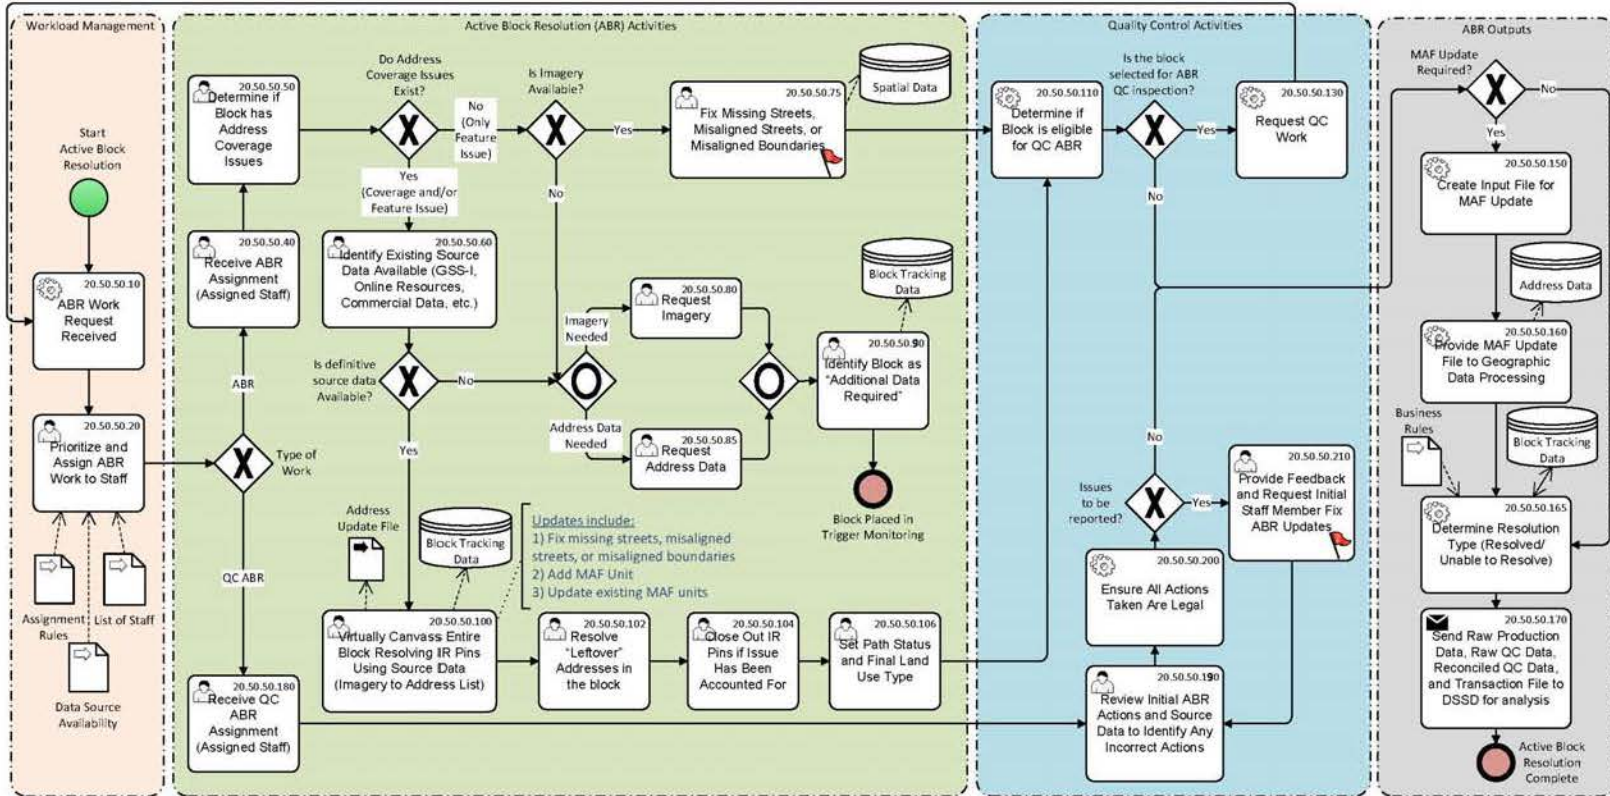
Workload Management

Start Active Block Resolution

20.50.50.10
ABR Work Request Received

20.50.50.20
Prioritize and Assign ABR Work to Staff

Assignment Rules

List of Staff

Data Source Availability

Active Block Resolution (ABR) Activities

20.50.50.50
Determine if Block has Address Coverage Issues

Do Address Coverage Issues Exist?

No (Only Feature Issue)

Yes (Coverage and/or Feature Issue)

Is Imagery Available?

Yes

No

20.50.50.75
Fix Missing Streets, Misaligned Streets, or Misaligned Boundaries

Spatial Data

20.50.50.40
Receive ABR Assignment (Assigned Staff)

ABR

Type of Work

QC ABR

20.50.50.60
Identify Existing Source Data Available (GSS-I, Online Resources, Commercial Data, etc.)

Is definitive source data Available?

No

Yes

Imagery Needed

20.50.50.80
Request Imagery

Address Data Needed

20.50.50.85
Request Address Data

Block Tracking Data

20.50.50.90
Identify Block as "Additional Data Required"

Block Placed in Trigger Monitoring

Address Update File

Block Tracking Data

Updates include:
1) Fix missing streets, misaligned streets, or misaligned boundaries
2) Add MAF Unit
3) Update existing MAF units

20.50.50.100
Virtually Canvass Entire Block Resolving IR Pins Using Source Data (Imagery to Address List)

20.50.50.102
Resolve "Leftover" Addresses in the block

20.50.50.104
Close Out IR Pins if Issue Has Been Accounted For

20.50.50.106
Set Path Status and Final Land Use Type

20.50.50.180
Receive QC ABR Assignment (Assigned Staff)

Quality Control Activities

20.50.50.110
Determine if Block is eligible for QC ABR

Is the block selected for ABR QC inspection?

Yes

No

20.50.50.130
Request QC Work

Issues to be reported?

Yes

No

20.50.50.210
Provide Feedback and Request Initial Staff Member Fix ABR Updates

20.50.50.200
Ensure All Actions Taken Are Legal

20.50.50.190
Review Initial ABR Actions and Source Data to Identify Any Incorrect Actions

ABR Outputs

MAF Update Required?

No

Yes

20.50.50.150
Create Input File for MAF Update

Address Data

20.50.50.160
Provide MAF Update File to Geographic Data Processing

Business Rules

Block Tracking Data

20.50.50.165
Determine Resolution Type (Resolved/ Unable to Resolve)

20.50.50.170
Send Raw Production Data, Raw QC Data, Reconciled QC Data, and Transaction File to DSSD for analysis

Active Block Resolution Complete